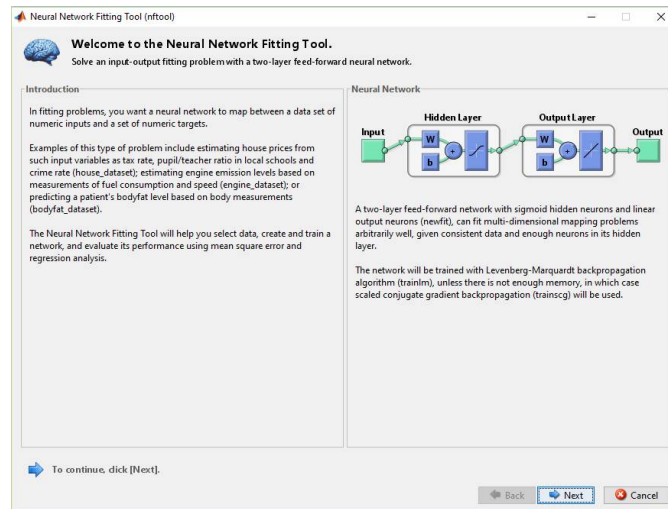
Neural Network Fitting Tool (nftool)

Welcome to the Neural Network Fitting Tool.

Solve an input-output fitting problem with a two-layer feed-forward neural network.

Introduction

In fitting problems, you want a neural network to map between a data set of numeric inputs and a set of numeric targets.

Examples of this type of problem include estimating house prices from such input variables as tax rate, pupil/teacher ratio in local schools and crime rate (house_dataset); estimating engine emission levels based on measurements of fuel consumption and speed (engine_dataset); or predicting a patient's bodyfat level based on body measurements (bodyfat_dataset).

The Neural Network Fitting Tool will help you select data, create and train a network, and evaluate its performance using mean square error and regression analysis.

Neural Network

Hidden Layer

Output Layer

Input

W

b

W

b

Output

A two-layer feed-forward network with sigmoid hidden neurons and linear output neurons (newfit), can fit multi-dimensional mapping problems arbitrarily well, given consistent data and enough neurons in its hidden layer.

The network will be trained with Levenberg-Marquardt backpropagation algorithm (trainlm), unless there is not enough memory, in which case scaled conjugate gradient backpropagation (trainscg) will be used.

To continue, click [Next].

Back

Next

Cancel